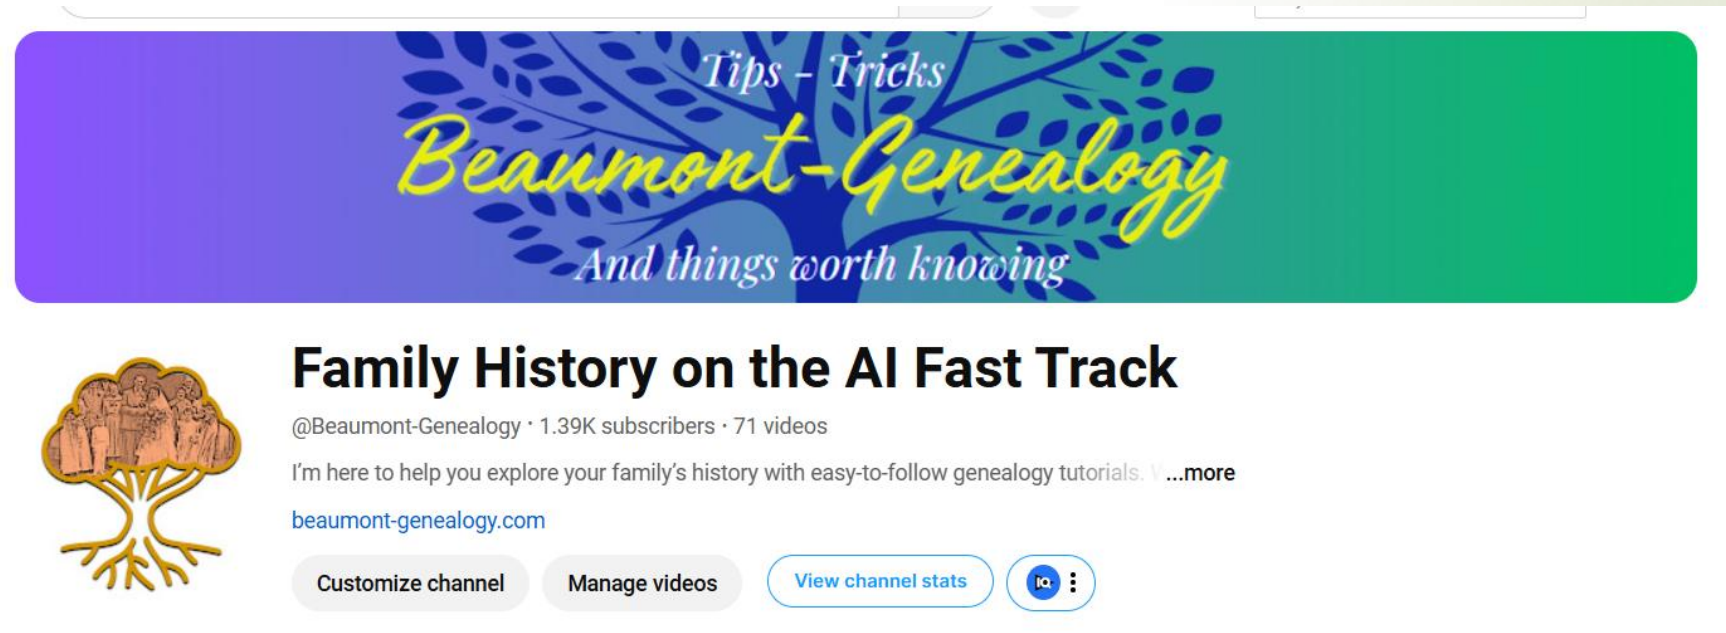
Tips - Tricks

Beaumont-Genealogy

And things worth knowing

Family History on the AI Fast Track

@Beaumont-Genealogy · 1.39K subscribers · 71 videos

I'm here to help you explore your family's history with easy-to-follow genealogy tutorials. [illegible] ...more

beaumont-genealogy.com

Customize channel

Manage videos

View channel stats